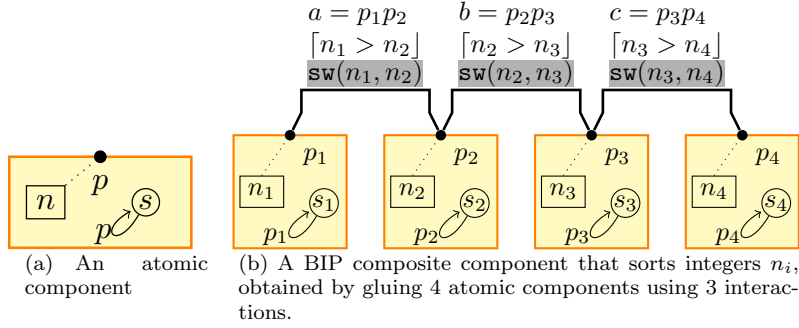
$a = p_1p_2$
$\lceil n_1 > n_2 \rfloor$
$\texttt{sw}(n_1, n_2)$

$b = p_2p_3$
$\lceil n_2 > n_3 \rfloor$
$\texttt{sw}(n_2, n_3)$

$c = p_3p_4$
$\lceil n_3 > n_4 \rfloor$
$\texttt{sw}(n_3, n_4)$

$n$ $p$ $s$ $p$

$p_1$ $n_1$ $s_1$ $p_1$

$p_2$ $n_2$ $s_2$ $p_2$

$p_3$ $n_3$ $s_3$ $p_3$

$p_4$ $n_4$ $s_4$ $p_4$

(a) An atomic component

(b) A BIP composite component that sorts integers $n_i$, obtained by gluing 4 atomic components using 3 interactions.